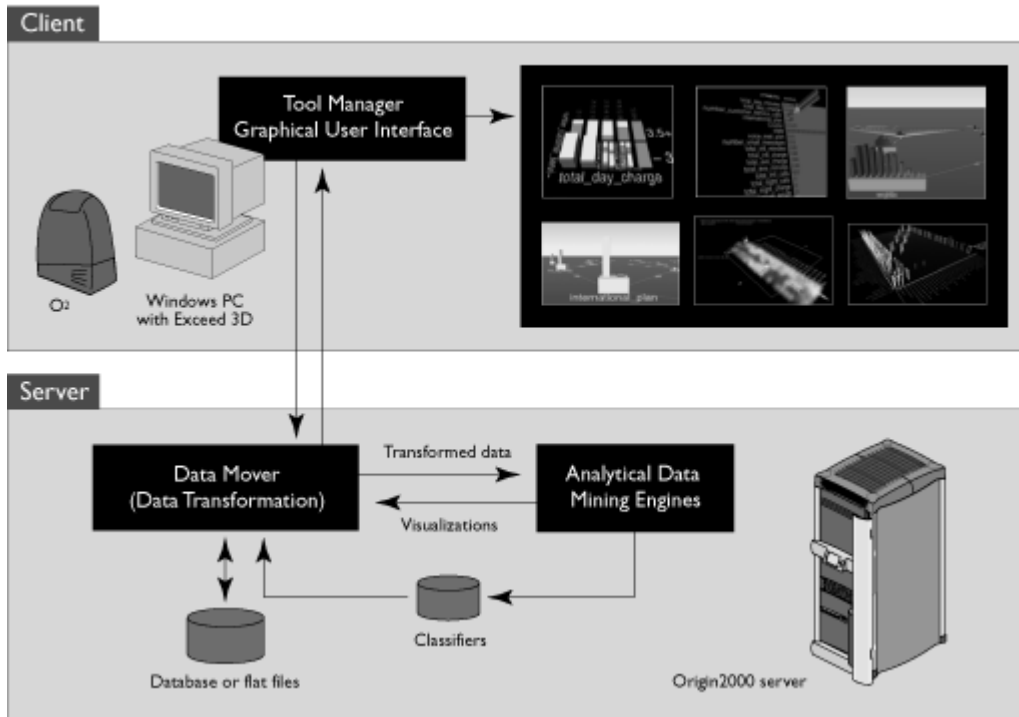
Client

Tool Manager
Graphical User Interface

total_day_charge

international_plan

O2

Windows PC
with Exceed 3D

Server

Data Mover
(Data Transformation)

Transformed data

Visualizations

Analytical Data
Mining Engines

Classifiers

Database or flat files

Origin2000 server